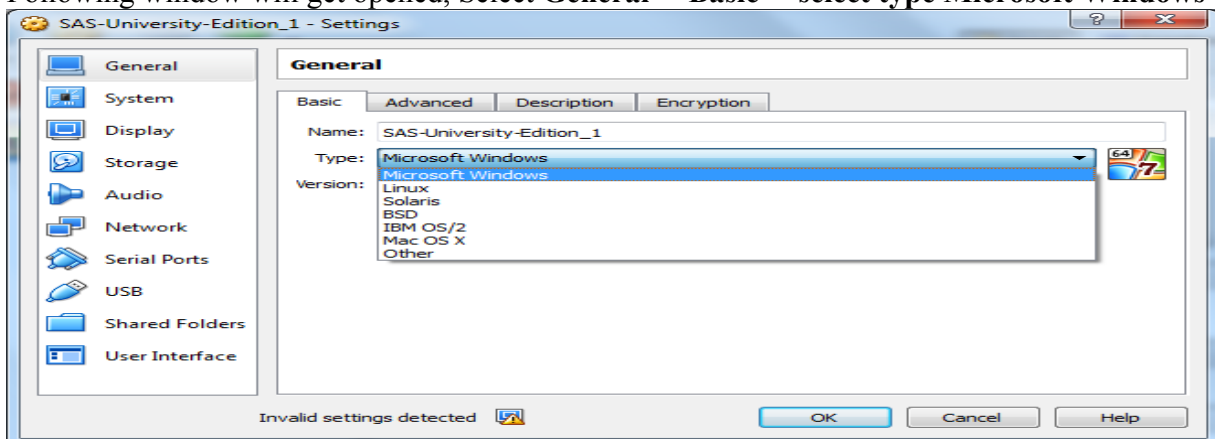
Following window will get opened, Select General – Basic – select type Microsoft Windows

SAS-University-Edition_1 - Settings

?
X

General
System
Display
Storage
Audio
Network
Serial Ports
USB
Shared Folders
User Interface

General

Basic
Advanced
Description
Encryption

Name: SAS-University-Edition_1

Type: Microsoft Windows

Version:

Microsoft Windows
Linux
Solaris
BSD
IBM OS/2
Mac OS X
Other

64
7

Invalid settings detected

OK
Cancel
Help